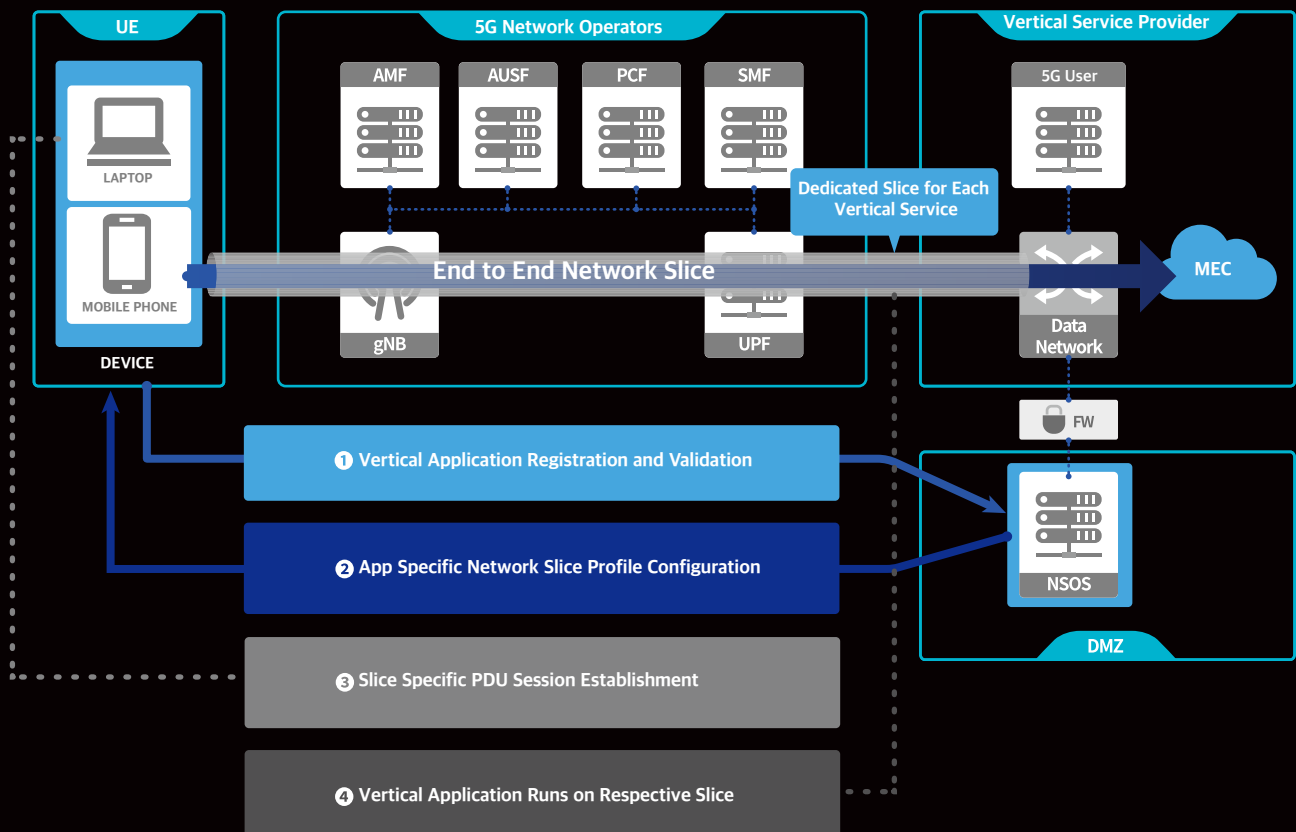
UE

LAPTOP

MOBILE PHONE

DEVICE

5G Network Operators

AMF

AUSF

PCF

SMF

gNB

UPF

End to End Network Slice

Dedicated Slice for Each Vertical Service

Vertical Service Provider

5G User

Data Network

MEC

FW

NSOS

DMZ

❶ Vertical Application Registration and Validation

❷ App Specific Network Slice Profile Configuration

❸ Slice Specific PDU Session Establishment

❹ Vertical Application Runs on Respective Slice